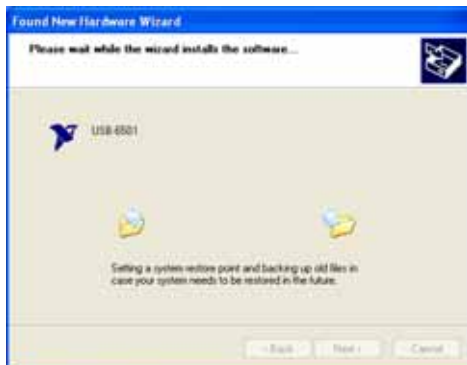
Found New Hardware Wizard

Please wait while the wizard installs the software...

USB-6501

Setting a system restore point and backing up old files in case your system needs to be restored in the future.

< Back  Next >  Cancel